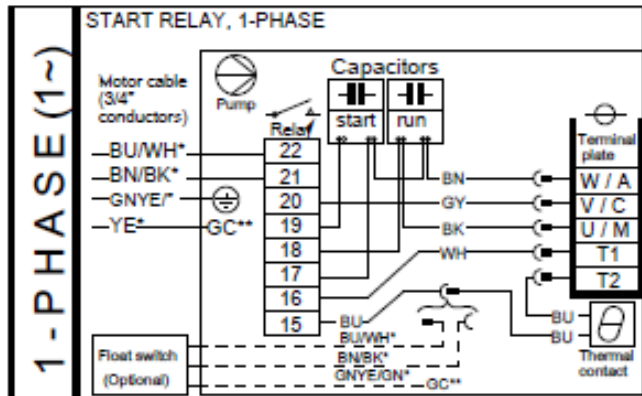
1 - PHASE (1~)

START RELAY, 1-PHASE

Motor cable (3/4* conductors)

Pump

Capacitors

start

run

Relay

—BU/WH*

—BN/BK*

—GNYE/*

—YE*

GC**

22

21

20

19

18

17

16

15

BN

GY

BK

WH

BU

BU/WH*

BN/BK*

GNYE/GN*

GC**

Terminal plate

W / A

V / C

U / M

T1

T2

BU

BU

Thermal contact

Float switch

(Optional)